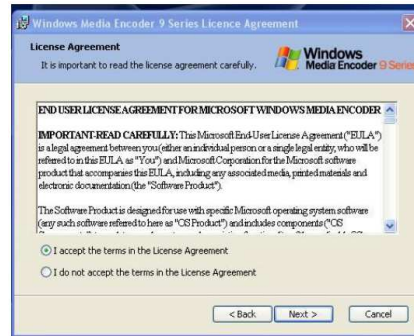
Windows Media Encoder 9 Series Licence Agreement

License Agreement

It is important to read the license agreement carefully.

Windows Media Encoder 9 Series

END USER LICENSE AGREEMENT FOR MICROSOFT WINDOWS MEDIA ENCODER

IMPORTANT-READ CAREFULLY: This Microsoft End-User License Agreement ("EULA") is a legal agreement between you (either an individual person or a single legal entity, who will be referred to in this EULA as "You") and Microsoft Corporation for the Microsoft software product that accompanies this EULA, including any associated media, printed materials and electronic documentation (the "Software Product").

The Software Product is designed for use with specific Microsoft operating system software (any such software referred to here as "OS Product") and includes components ("OS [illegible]

I accept the terms in the License Agreement

I do not accept the terms in the License Agreement

< Back

Next >

Cancel